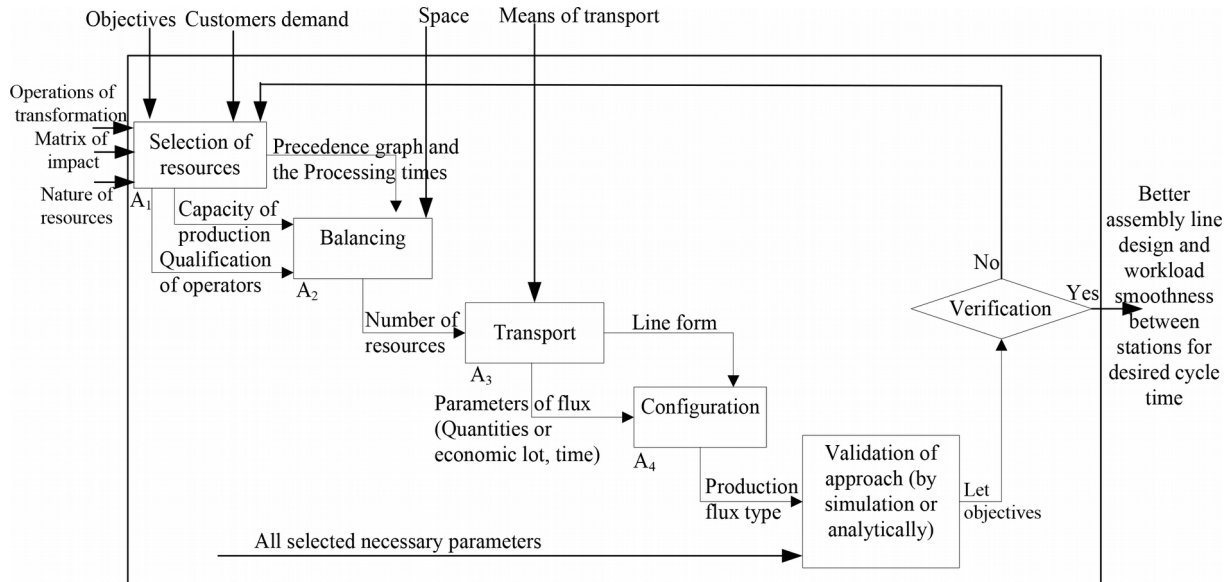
Objectives Customers demand

Space

Means of transport

Operations of transformation

Matrix of impact

Nature of resources

Selection of resources

$A_1$

Precedence graph and the Processing times

Capacity of production

Qualification of operators

Balancing

$A_2$

Number of resources

Transport

$A_3$

Line form

Parameters of flux (Quantities or economic lot, time)

Configuration

$A_4$

Production flux type

Validation of approach (by simulation or analytically)

Let objectives

All selected necessary parameters

No

Verification

Yes

Better assembly line design and workload smoothness between stations for desired cycle time